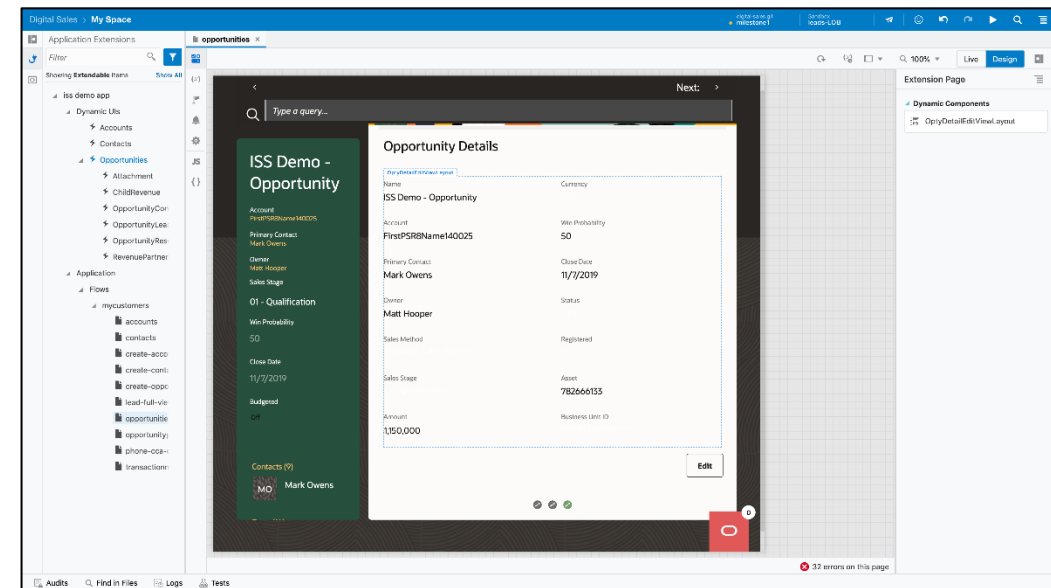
Digital Sales > My Space

digital-sales.git milestone1

Sandbox leads-LOB

Application Extensions

Filter

Showing Extendable Items Show All

iss demo app
Dynamic UIs
Accounts
Contacts
Opportunities
Attachment
ChildRevenue
OpportunityCor
OpportunityLea
OpportunityRes
RevenuePartner
Application
Flows
mycustomers
accounts
contacts
create-acco
create-conta
create-oppo
lead-full-vie
opportunitie
opportunity
phone-cca-
transaction

opportunities ×

JS

100%

Live Design

Next:

Type a query...

ISS Demo - Opportunity

Account
FirstPSR8Name140025

Primary Contact
Mark Owens

Owner
Matt Hooper

Sales Stage
01 - Qualification

Win Probability
50

Close Date
11/7/2019

Budgeted
Off

Contacts (9)

MO Mark Owens

Opportunity Details

OptyDetailEditView.layout

Name
ISS Demo - Opportunity

Currency

Account
FirstPSR8Name140025

Win Probability
50

Primary Contact
Mark Owens

Close Date
11/7/2019

Owner
Matt Hooper

Status

Sales Method

Registered

Sales Stage

Asset
782666133

Amount
1,150,000

Business Unit ID

Edit

Extension Page

Dynamic Components

OptyDetailEditView.layout

32 errors on this page

Audits Find in Files Logs Tests